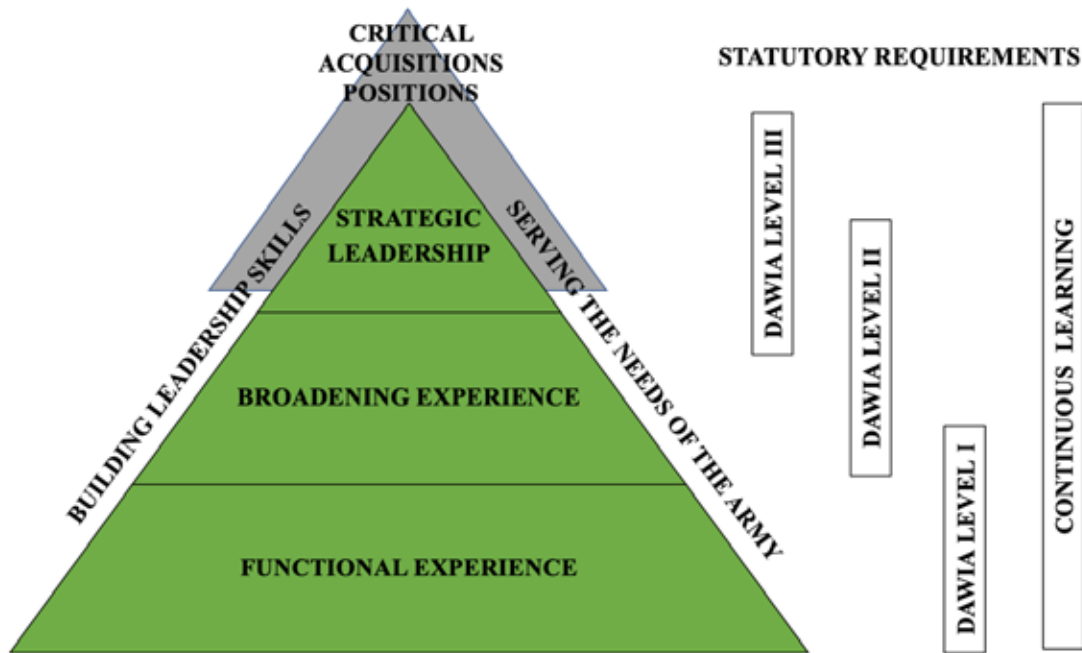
CRITICAL ACQUISITIONS POSITIONS

STRATEGIC LEADERSHIP

BROADENING EXPERIENCE

FUNCTIONAL EXPERIENCE

BUILDING LEADERSHIP SKILLS

SERVING THE NEEDS OF THE ARMY

STATUTORY REQUIREMENTS

DAWIA LEVEL III

DAWIA LEVEL II

DAWIA LEVEL I

CONTINUOUS LEARNING